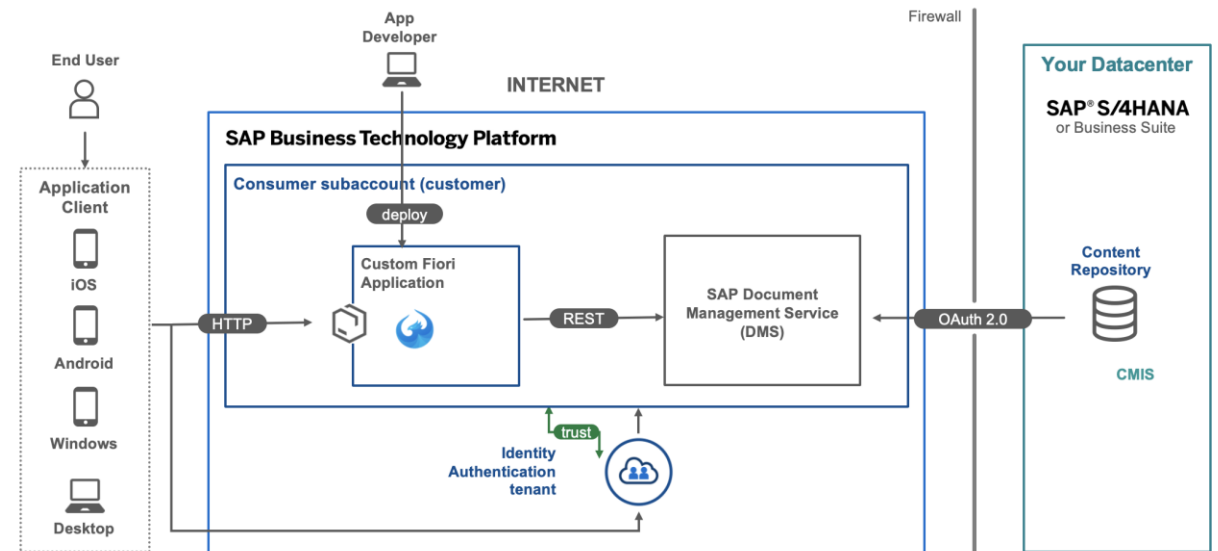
App Developer

Firewall

End User

INTERNET

Your Datacenter

SAP® S/4HANA or Business Suite

SAP Business Technology Platform

Consumer subaccount (customer)

Application Client

deploy

iOS

Custom Fiori Application

SAP Document Management Service (DMS)

Content Repository

HTTP

REST

OAuth 2.0

Android

CMIS

Windows

trust

Identity Authentication tenant

Desktop